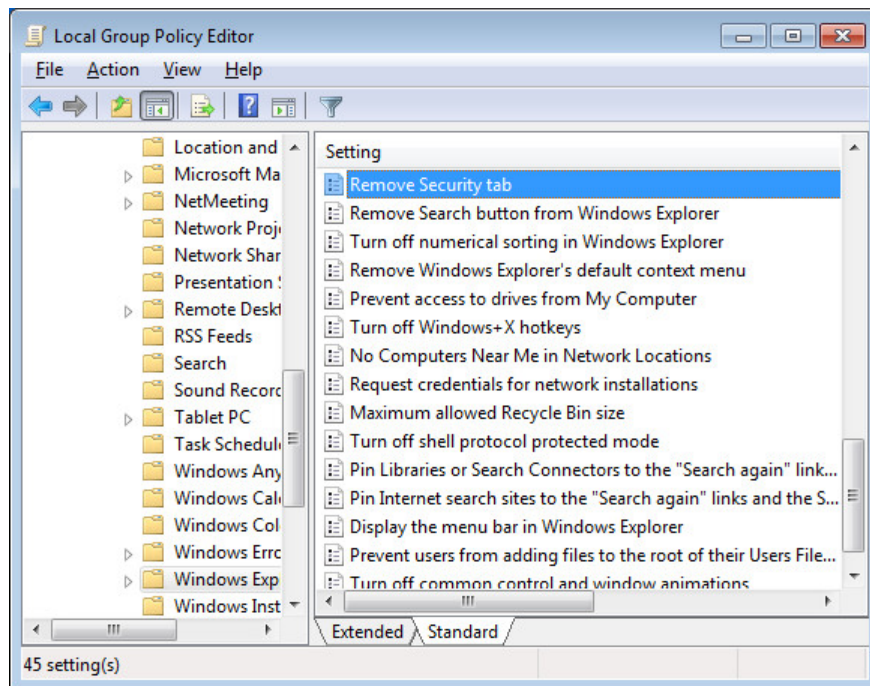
Local Group Policy Editor

File Action View Help

Location and
Microsoft Ma
NetMeeting
Network Proj
Network Shar
Presentation
Remote Deskt
RSS Feeds
Search
Sound Recor
Tablet PC
Task Schedul
Windows Any
Windows Cal
Windows Col
Windows Err
Windows Exp
Windows Inst

Setting
Remove Security tab
Remove Search button from Windows Explorer
Turn off numerical sorting in Windows Explorer
Remove Windows Explorer's default context menu
Prevent access to drives from My Computer
Turn off Windows+X hotkeys
No Computers Near Me in Network Locations
Request credentials for network installations
Maximum allowed Recycle Bin size
Turn off shell protocol protected mode
Pin Libraries or Search Connectors to the "Search again" link...
Pin Internet search sites to the "Search again" links and the S...
Display the menu bar in Windows Explorer
Prevent users from adding files to the root of their Users File...
Turn off common control and window animations

Extended Standard

45 setting(s)